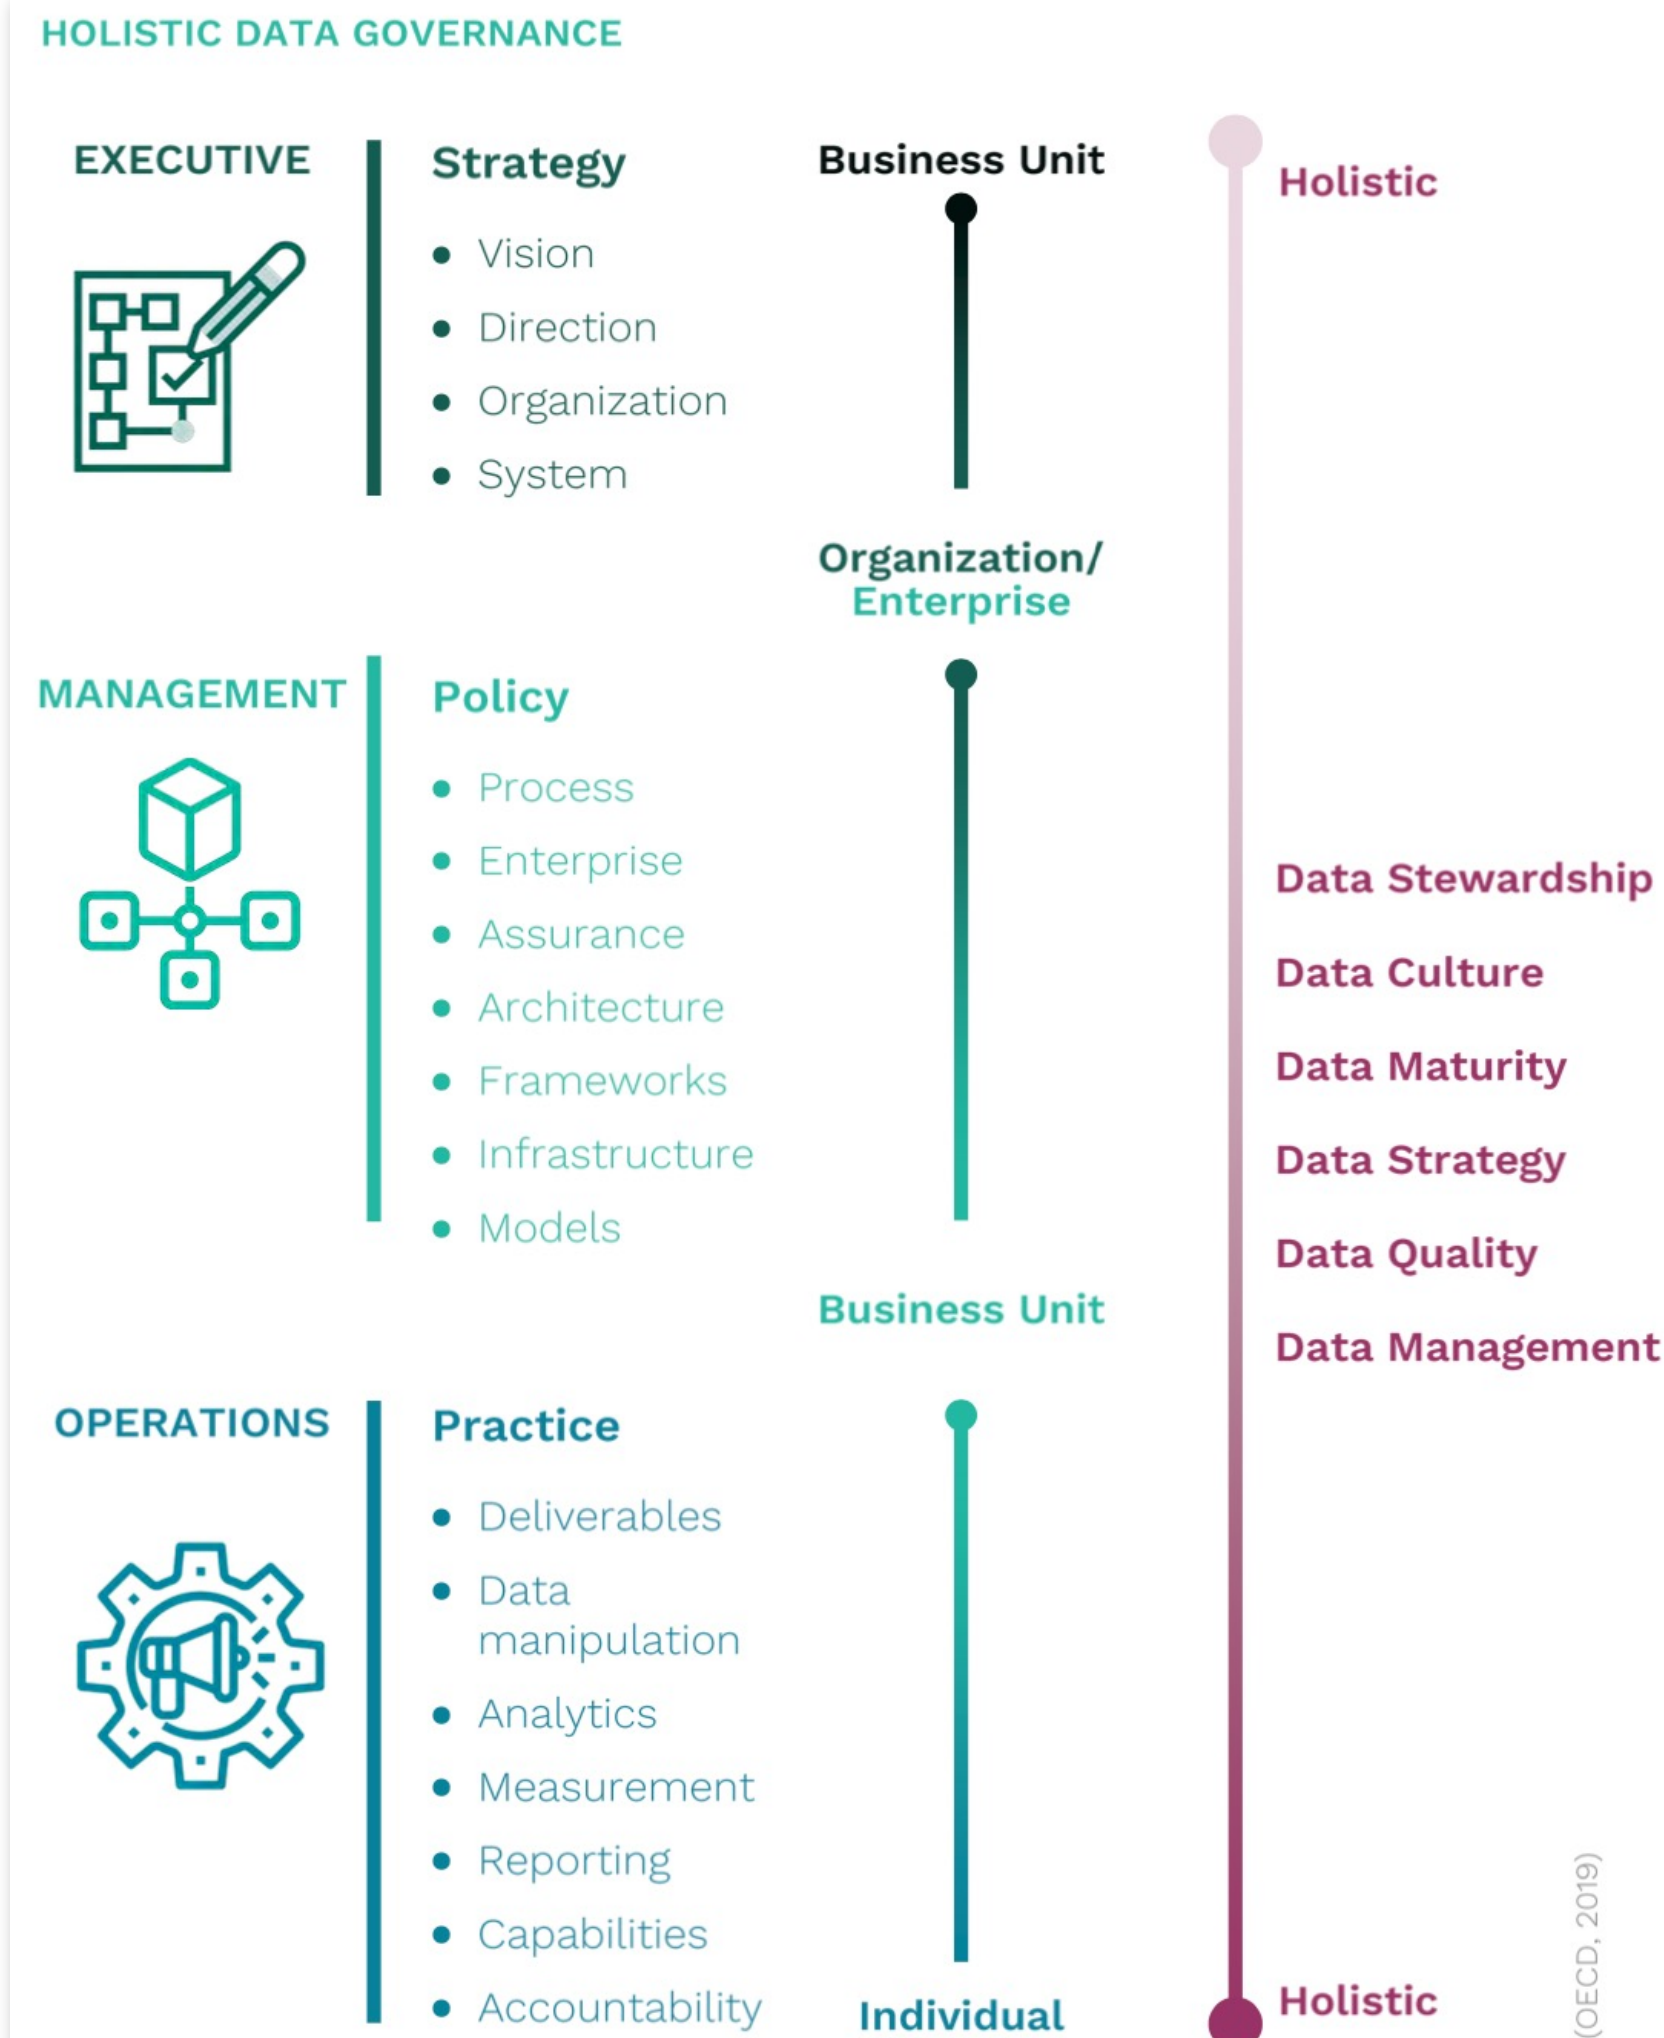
HOLISTIC DATA GOVERNANCE

EXECUTIVE

Strategy

- Vision
- Direction
- Organization
- System

Business Unit

Organization/ Enterprise

Holistic

MANAGEMENT

Policy

- Process
- Enterprise
- Assurance
- Architecture
- Frameworks
- Infrastructure
- Models

Business Unit

Data Stewardship

Data Culture

Data Maturity

Data Strategy

Data Quality

Data Management

OPERATIONS

Practice

- Deliverables
- Data manipulation
- Analytics
- Measurement
- Reporting
- Capabilities
- Accountability

Individual

Holistic

(OECD, 2019)